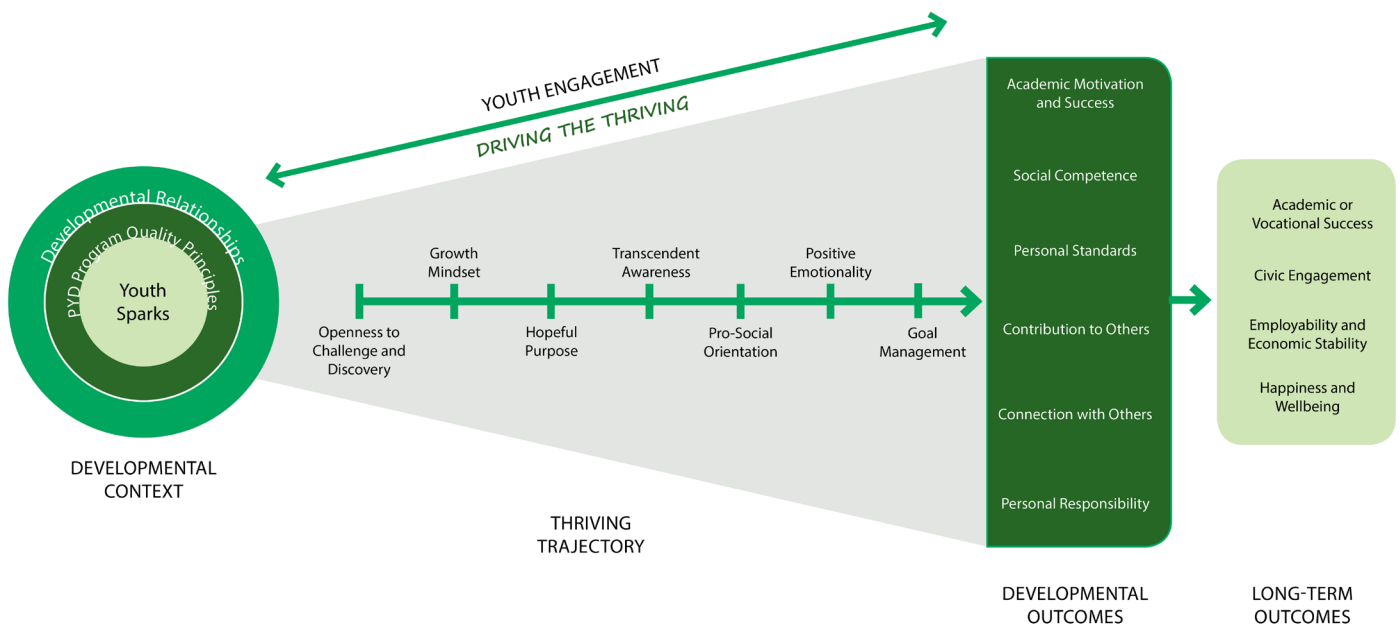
YOUTH ENGAGEMENT
DRIVING THE THRIVING

Developmental Relationships
PYD Program Quality Principles
Youth Sparks

DEVELOPMENTAL CONTEXT

Growth Mindset
Transcendent Awareness
Positive Emotionality

Openness to Challenge and Discovery
Hopeful Purpose
Pro-Social Orientation
Goal Management

THRIVING TRAJECTORY

Academic Motivation and Success
Social Competence
Personal Standards
Contribution to Others
Connection with Others
Personal Responsibility

DEVELOPMENTAL OUTCOMES

Academic or Vocational Success
Civic Engagement
Employability and Economic Stability
Happiness and Wellbeing

LONG-TERM OUTCOMES